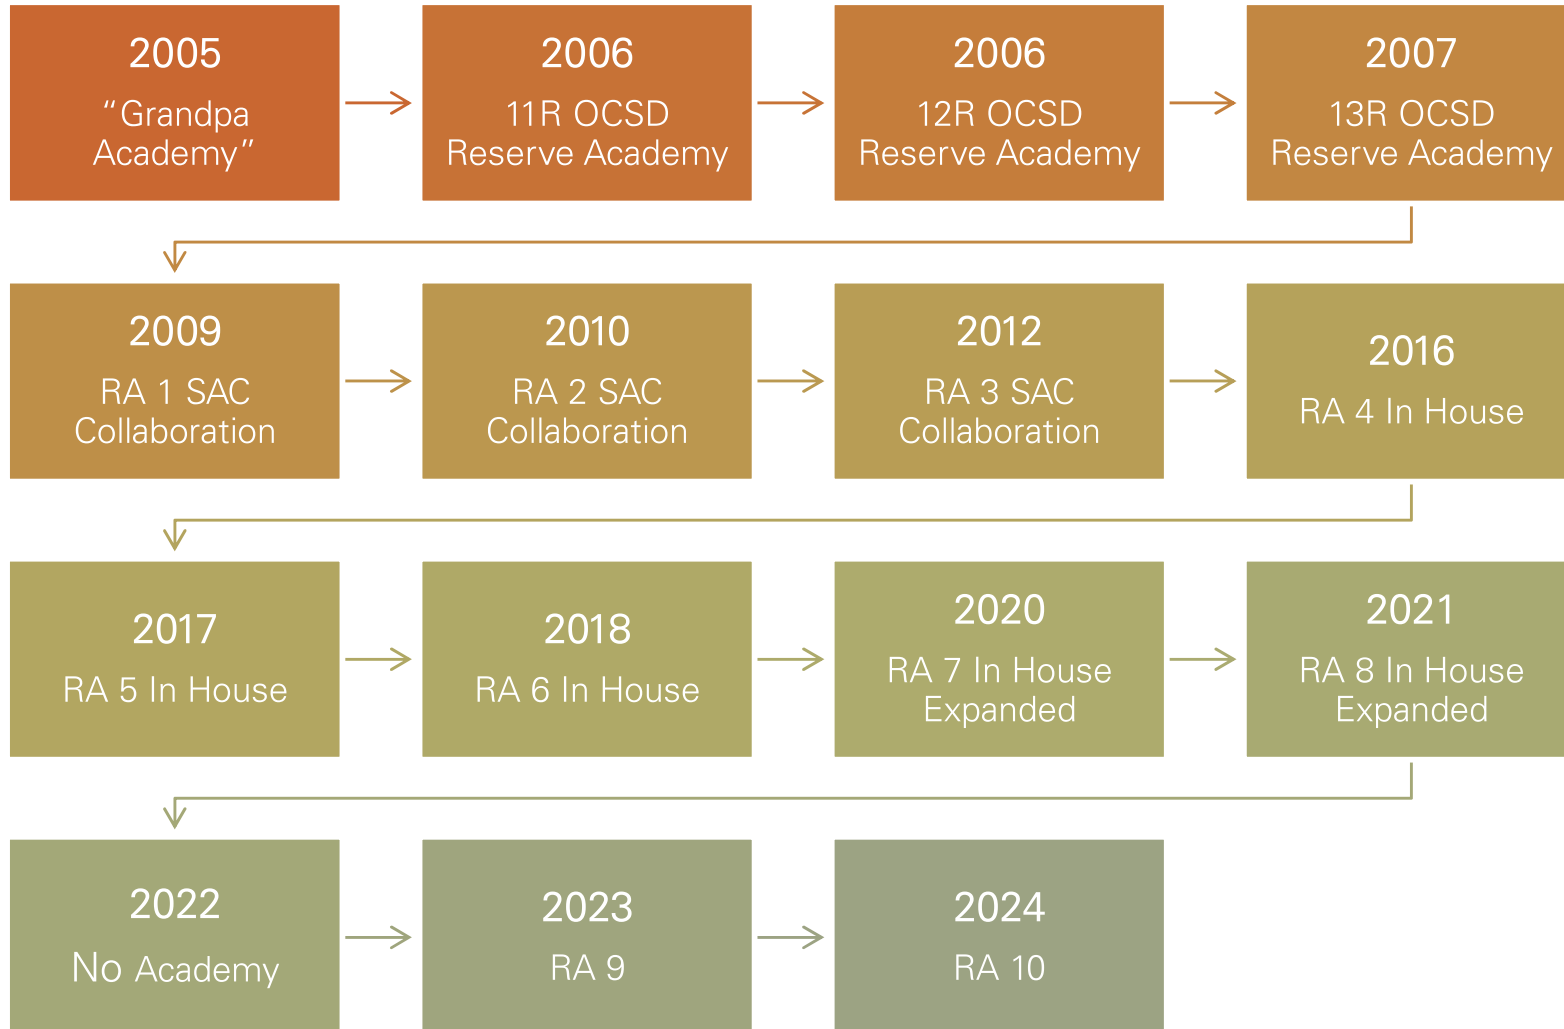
2005
“Grandpa Academy”

2006
11R OCSD Reserve Academy

2006
12R OCSD Reserve Academy

2007
13R OCSD Reserve Academy

2009
RA 1 SAC Collaboration

2010
RA 2 SAC Collaboration

2012
RA 3 SAC Collaboration

2016
RA 4 In House

2017
RA 5 In House

2018
RA 6 In House

2020
RA 7 In House Expanded

2021
RA 8 In House Expanded

2022
No Academy

2023
RA 9

2024
RA 10